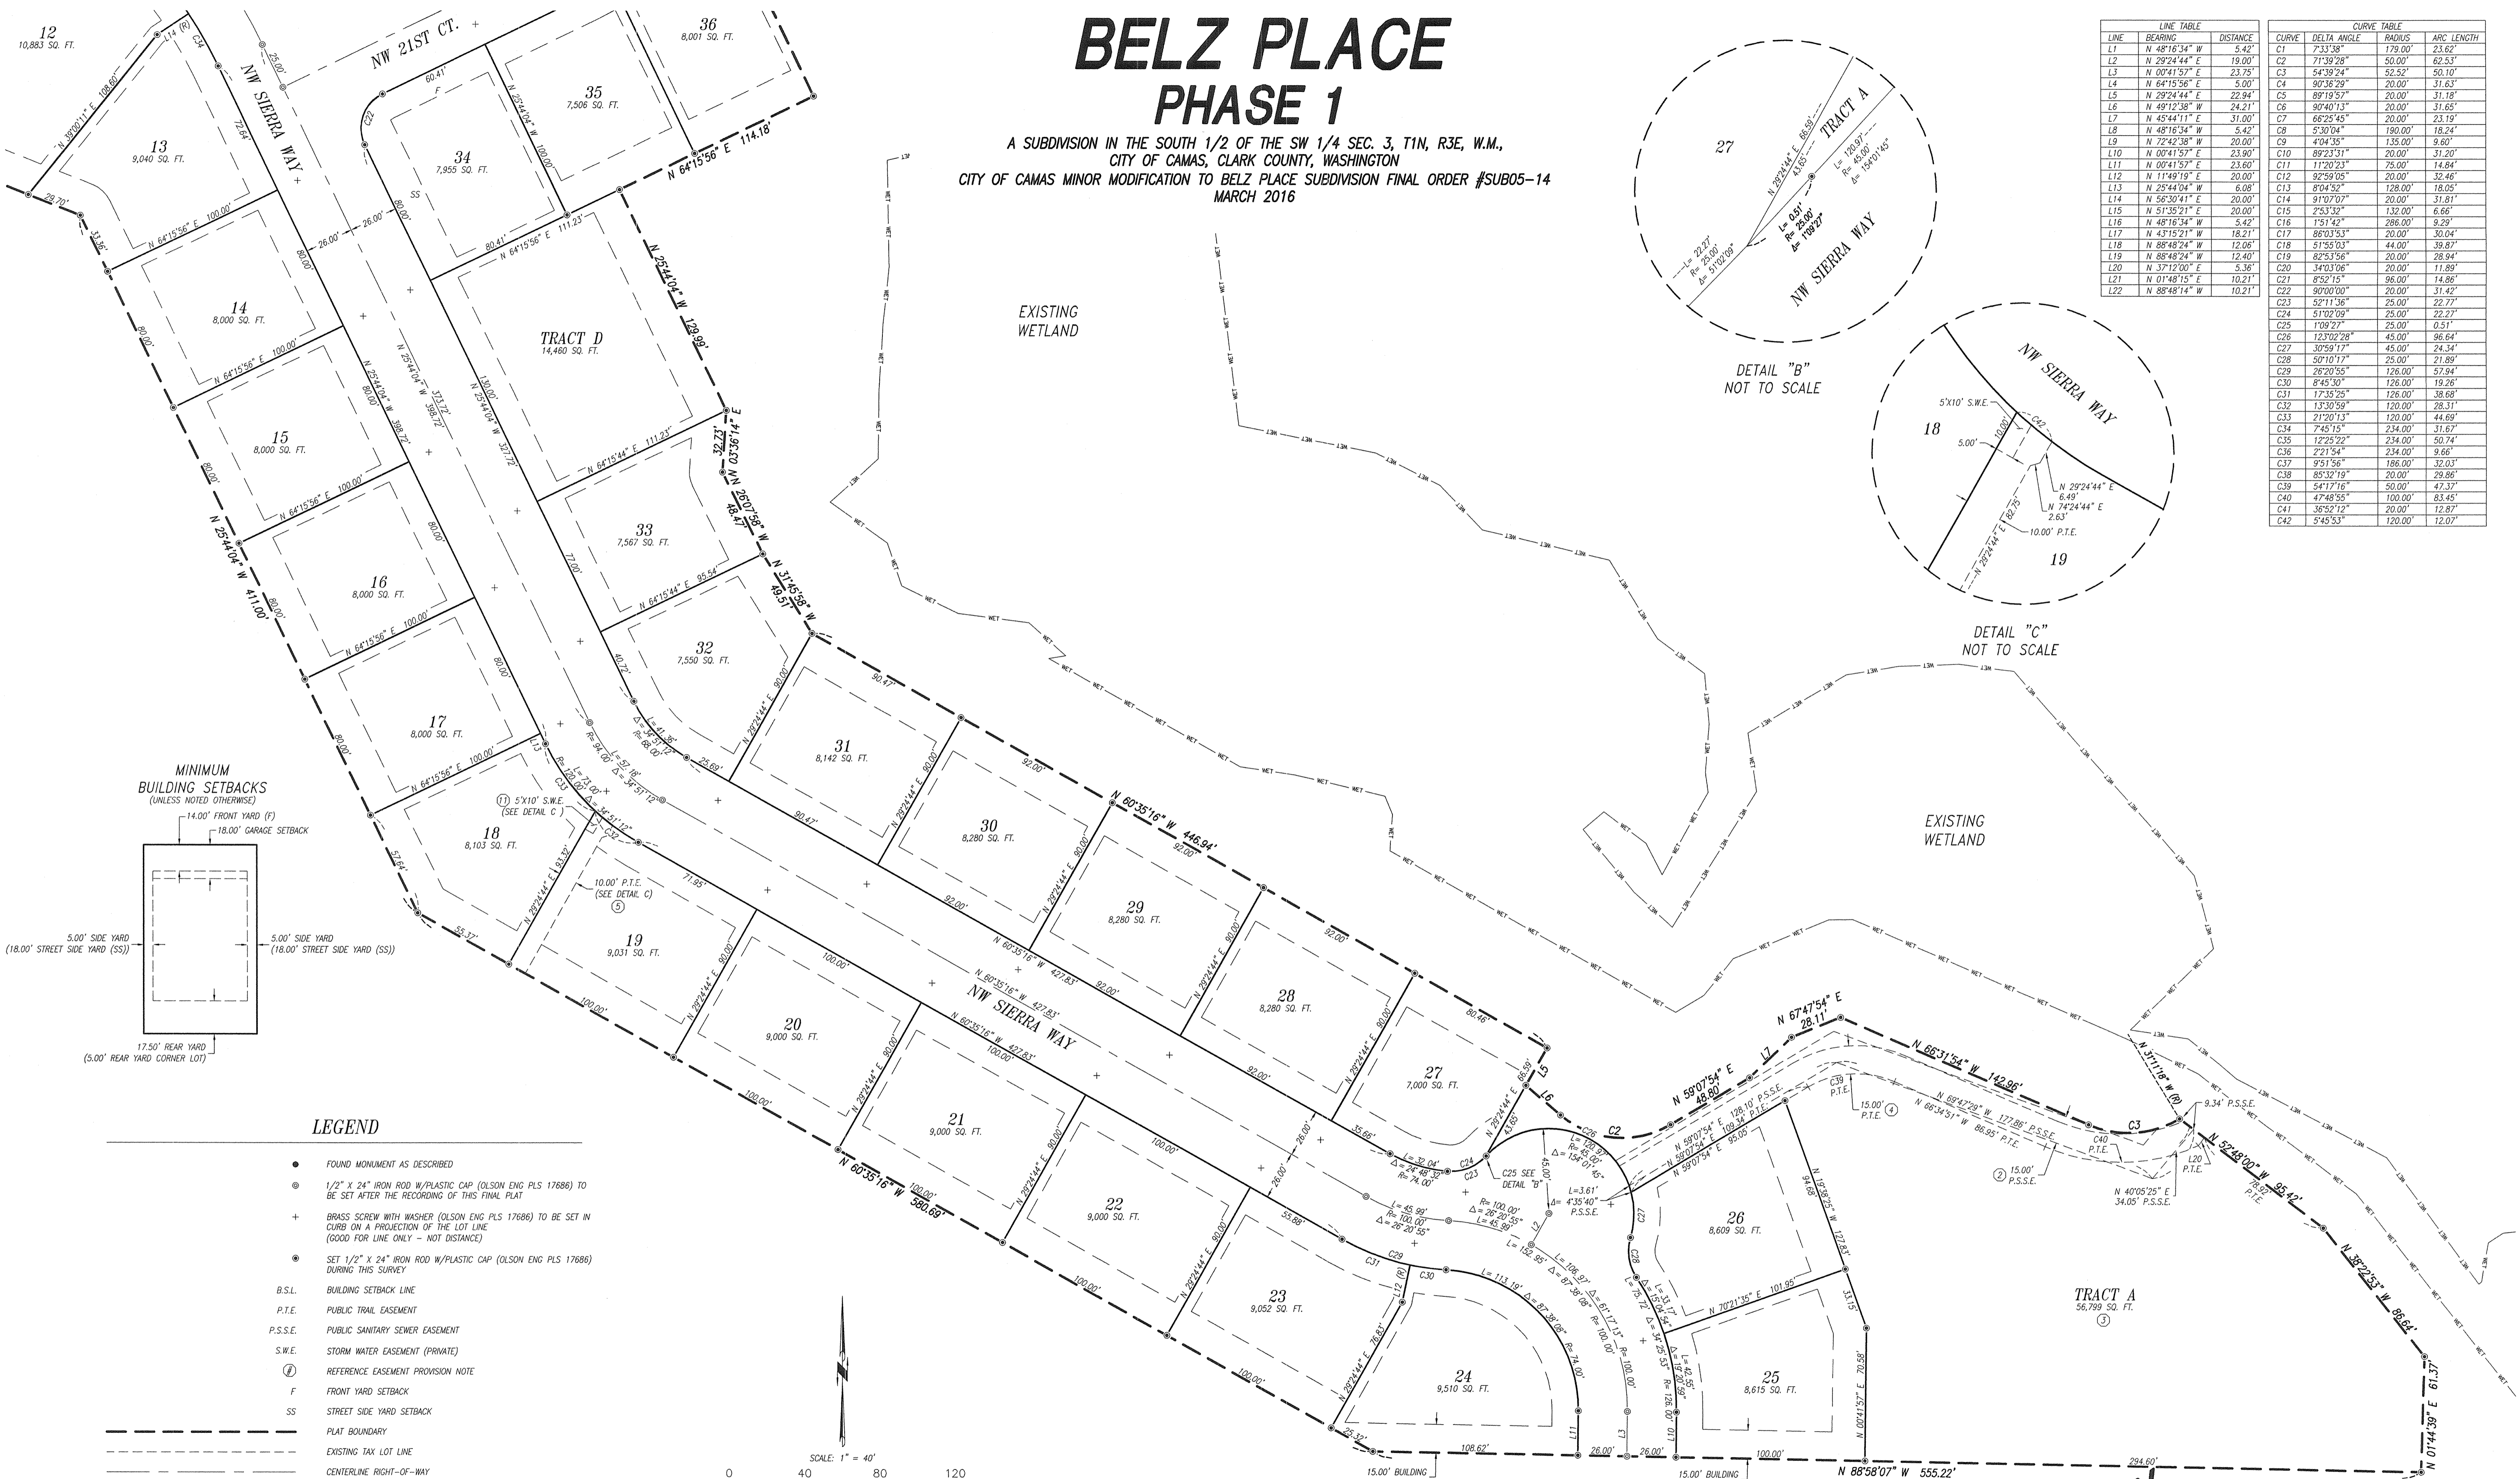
BELZ PLACE
PHASE 1

A SUBDIVISION IN THE SOUTH 1/2 OF THE SW 1/4 SEC. 3, T1N, R3E, W.M.,
CITY OF CAMAS, CLARK COUNTY, WASHINGTON
CITY OF CAMAS MINOR MODIFICATION TO BELZ PLACE SUBDIVISION FINAL ORDER #SUB05-14
MARCH 2016

| LINE TABLE | | |
|---|---|---|
| LINE | BEARING | DISTANCE |
| L1 | N 48°16'34" W | 5.42' |
| L2 | N 29°24'44" E | 19.00' |
| L3 | N 00°41'57" E | 23.75' |
| L4 | N 64°15'56" E | 5.00' |
| L5 | N 29°24'44" E | 22.94' |
| L6 | N 49°12'38" W | 24.21' |
| L7 | N 45°44'11" E | 31.00' |
| L8 | N 48°16'34" W | 5.42' |
| L9 | N 72°42'38" W | 20.00' |
| L10 | N 00°41'57" E | 23.90' |
| L11 | N 00°41'57" E | 23.60' |
| L12 | N 11°49'19" E | 20.00' |
| L13 | N 25°44'04" W | 6.08' |
| L14 | N 56°30'41" E | 20.00' |
| L15 | N 51°35'21" E | 20.00' |
| L16 | N 48°16'34" W | 5.42' |
| L17 | N 43°15'21" W | 18.21' |
| L18 | N 88°48'24" W | 12.06' |
| L19 | N 88°48'24" W | 12.40' |
| L20 | N 37°12'00" E | 5.36' |
| L21 | N 01°48'15" E | 10.21' |
| L22 | N 88°48'14" W | 10.21' |

| CURVE TABLE | | | |
|---|---|---|---|
| CURVE | DELTA ANGLE | RADIUS | ARC LENGTH |
| C1 | 7°33'38" | 179.00' | 23.62' |
| C2 | 71°39'28" | 50.00' | 62.53' |
| C3 | 54°39'24" | 52.52' | 50.10' |
| C4 | 90°36'29" | 20.00' | 31.63' |
| C5 | 89°19'57" | 20.00' | 31.18' |
| C6 | 90°40'13" | 20.00' | 31.65' |
| C7 | 66°25'45" | 20.00' | 23.19' |
| C8 | 5°30'04" | 190.00' | 18.24' |
| C9 | 4°04'35" | 135.00' | 9.60' |
| C10 | 89°23'31" | 20.00' | 31.20' |
| C11 | 11°20'23" | 75.00' | 14.84' |
| C12 | 92°59'05" | 20.00' | 32.46' |
| C13 | 8°04'52" | 128.00' | 18.05' |
| C14 | 91°07'07" | 20.00' | 31.81' |
| C15 | 2°53'32" | 132.00' | 6.66' |
| C16 | 1°51'42" | 286.00' | 9.29' |
| C17 | 86°03'53" | 20.00' | 30.04' |
| C18 | 51°55'03" | 44.00' | 39.87' |
| C19 | 82°53'56" | 20.00' | 28.94' |
| C20 | 34°03'06" | 20.00' | 11.89' |
| C21 | 8°52'15" | 96.00' | 14.86' |
| C22 | 90°00'00" | 20.00' | 31.42' |
| C23 | 52°11'36" | 25.00' | 22.77' |
| C24 | 51°02'09" | 25.00' | 22.27' |
| C25 | 1°09'27" | 25.00' | 0.51' |
| C26 | 123°02'28" | 45.00' | 96.64' |
| C27 | 30°59'17" | 45.00' | 24.34' |
| C28 | 50°10'17" | 25.00' | 21.89' |
| C29 | 26°20'55" | 126.00' | 57.94' |
| C30 | 8°45'30" | 126.00' | 19.26' |
| C31 | 17°35'25" | 126.00' | 38.68' |
| C32 | 13°30'59" | 120.00' | 28.31' |
| C33 | 21°20'13" | 120.00' | 44.69' |
| C34 | 7°45'15" | 234.00' | 31.67' |
| C35 | 12°25'22" | 234.00' | 50.74' |
| C36 | 2°21'54" | 234.00' | 9.66' |
| C37 | 9°51'56" | 186.00' | 32.03' |
| C38 | 85°32'19" | 20.00' | 29.86' |
| C39 | 54°17'16" | 50.00' | 47.37' |
| C40 | 47°48'55" | 100.00' | 83.45' |
| C41 | 36°52'12" | 20.00' | 12.87' |
| C42 | 5°45'53" | 120.00' | 12.07' |

27
TRACT A
N 29°24'44" E 66.59'
43.65'
L= 120.97' R= 45.00' Δ= 154°01'45"
L= 22.27' R= 25.00' Δ= 51°02'09"
L= 0.51' R= 25.00' Δ= 1°09'27"
NW SIERRA WAY
DETAIL "B"
NOT TO SCALE

NW SIERRA WAY
5'X10' S.W.E.
C42
18
5.00'
10.00'
N 29°24'44" E 6.49'
N 74°24'44" E 2.63'
10.00' P.T.E.
N 29°24'44" E 82.75'
19
DETAIL "C"
NOT TO SCALE

EXISTING WETLAND
EXISTING WETLAND

12
10,883 SQ. FT.
NW 21ST CT.
NW SIERRA WAY
13
9,040 SQ. FT.
N 39°00'11" E 108.60'
14
8,000 SQ. FT.
15
8,000 SQ. FT.
16
8,000 SQ. FT.
17
8,000 SQ. FT.
18
8,103 SQ. FT.
19
9,031 SQ. FT.
20
9,000 SQ. FT.
21
9,000 SQ. FT.
22
9,000 SQ. FT.
23
9,052 SQ. FT.
24
9,510 SQ. FT.
25
8,615 SQ. FT.
26
8,609 SQ. FT.
27
7,000 SQ. FT.
28
8,280 SQ. FT.
29
8,280 SQ. FT.
30
8,280 SQ. FT.
31
8,142 SQ. FT.
32
7,550 SQ. FT.
33
7,567 SQ. FT.
34
7,955 SQ. FT.
35
7,506 SQ. FT.
36
8,001 SQ. FT.
TRACT D
14,460 SQ. FT.
TRACT A
56,799 SQ. FT.
N 64°15'56" E 114.18'
N 25°44'04" W 129.99'
N 03°36'14" E 32.73'
N 25°07'58" W 48.47'
N 31°45'58" W 49.57'
N 60°35'16" W 446.94'
N 25°44'04" W 411.00'
N 60°35'16" W 580.69'
N 60°35'16" W 427.83'
NW SIERRA WAY
N 67°47'54" E 28.11'
N 59°07'54" E 48.80'
N 66°31'54" W 142.96'
N 31°11'18" W
N 52°48'00" W 95.42'
N 38°22'53" W 96.64'
N 01°44'39" E 61.37'
N 88°58'07" W 555.22'
5'X10' S.W.E. (SEE DETAIL C)
10.00' P.T.E. (SEE DETAIL C)
C25 SEE DETAIL "B"
15.00' P.T.E.
15.00' P.S.S.E.
9.34' P.S.S.E.
N 40°05'25" E 34.05' P.S.S.E.
15.00' BUILDING
15.00' BUILDING

MINIMUM
BUILDING SETBACKS
(UNLESS NOTED OTHERWISE)
14.00' FRONT YARD (F)
18.00' GARAGE SETBACK
5.00' SIDE YARD
(18.00' STREET SIDE YARD (SS))
5.00' SIDE YARD
(18.00' STREET SIDE YARD (SS))
17.50' REAR YARD
(5.00' REAR YARD CORNER LOT)

LEGEND
FOUND MONUMENT AS DESCRIBED
1/2" X 24" IRON ROD W/PLASTIC CAP (OLSON ENG PLS 17686) TO BE SET AFTER THE RECORDING OF THIS FINAL PLAT
BRASS SCREW WITH WASHER (OLSON ENG PLS 17686) TO BE SET IN CURB ON A PROJECTION OF THE LOT LINE (GOOD FOR LINE ONLY - NOT DISTANCE)
SET 1/2" X 24" IRON ROD W/PLASTIC CAP (OLSON ENG PLS 17686) DURING THIS SURVEY
B.S.L. BUILDING SETBACK LINE
P.T.E. PUBLIC TRAIL EASEMENT
P.S.S.E. PUBLIC SANITARY SEWER EASEMENT
S.W.E. STORM WATER EASEMENT (PRIVATE)
# REFERENCE EASEMENT PROVISION NOTE
F FRONT YARD SETBACK
SS STREET SIDE YARD SETBACK
PLAT BOUNDARY
EXISTING TAX LOT LINE
CENTERLINE RIGHT-OF-WAY

SCALE: 1" = 40'
0 40 80 120